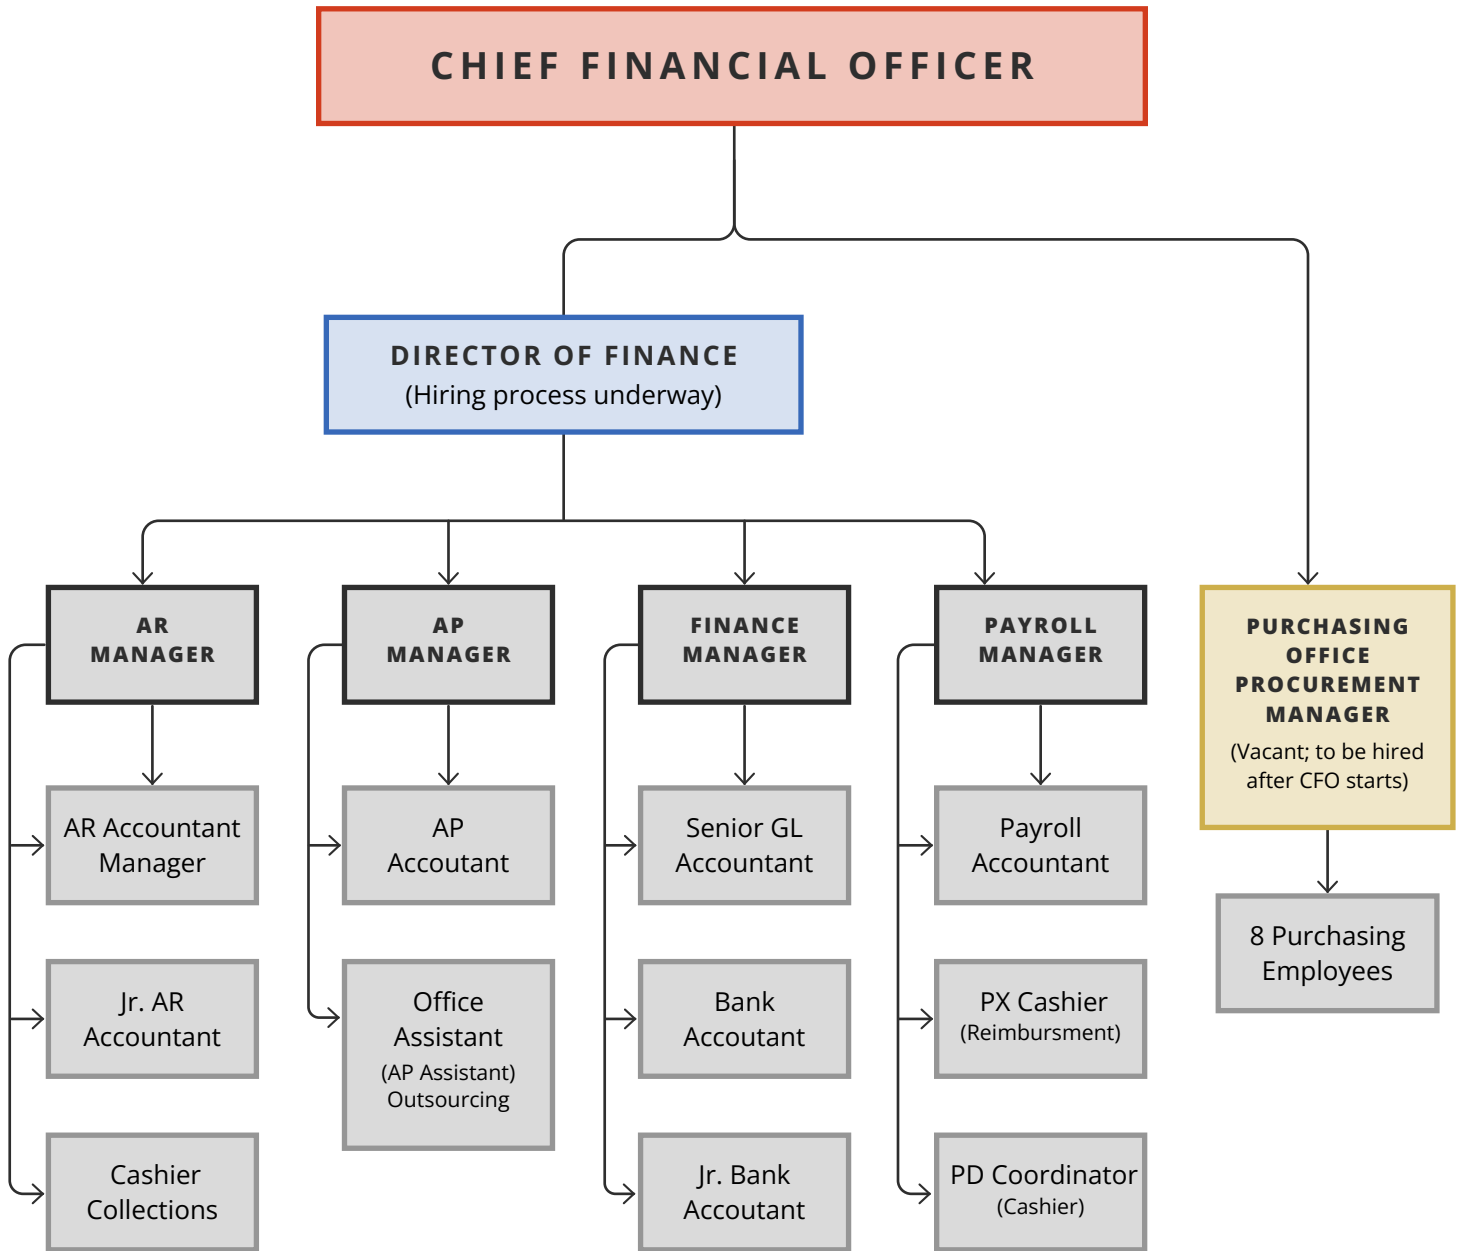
CHIEF FINANCIAL OFFICER

DIRECTOR OF FINANCE
(Hiring process underway)

AR MANAGER

AR Accountant Manager

Jr. AR Accountant

Cashier Collections

AP MANAGER

AP Accountant

Office Assistant
(AP Assistant) Outsourcing

FINANCE MANAGER

Senior GL Accountant

Bank Accountant

Jr. Bank Accountant

PAYROLL MANAGER

Payroll Accountant

PX Cashier
(Reimbursment)

PD Coordinator
(Cashier)

PURCHASING OFFICE PROCUREMENT MANAGER
(Vacant; to be hired after CFO starts)

8 Purchasing Employees